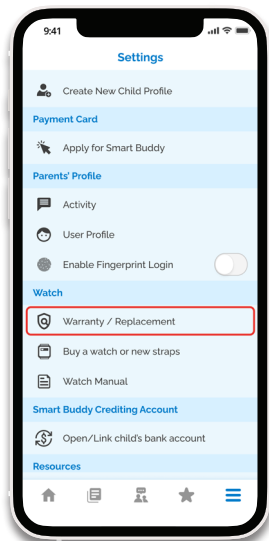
9:41

Settings

Create New Child Profile

Payment Card

Apply for Smart Buddy

Parents' Profile

Activity

User Profile

Enable Fingerprint Login

Watch

Warranty / Replacement

Buy a watch or new straps

Watch Manual

Smart Buddy Crediting Account

Open/Link child's bank account

Resources